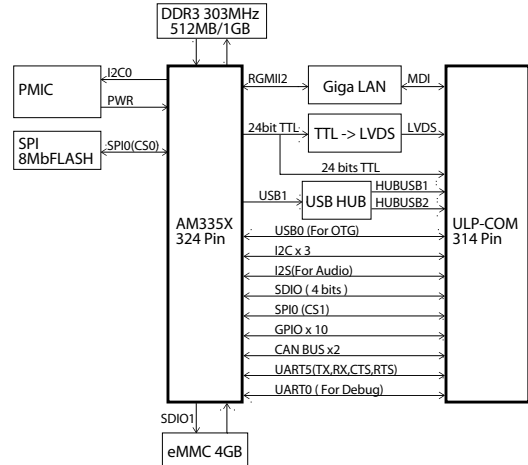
DDR3 303MHz
512MB/1GB

PMIC

I2C0

PWR

SPI
8MbFLASH

SPI0(CS0)

RGMII2

Giga LAN

MDI

24bit TTL

TTL -> LVDS

LVDS

24 bits TTL

USB1

USB HUB

HUBUSB1

HUBUSB2

AM335X
324 Pin

ULP-COM
314 Pin

USB0 (For OTG)

I2C x 3

I2S(For Audio)

SDIO ( 4 bits )

SPI0 (CS1)

GPIO x 10

CAN BUS x2

UART5(TX,RX,CTS,RTS)

UART0 ( For Debug)

SDIO1

eMMC 4GB